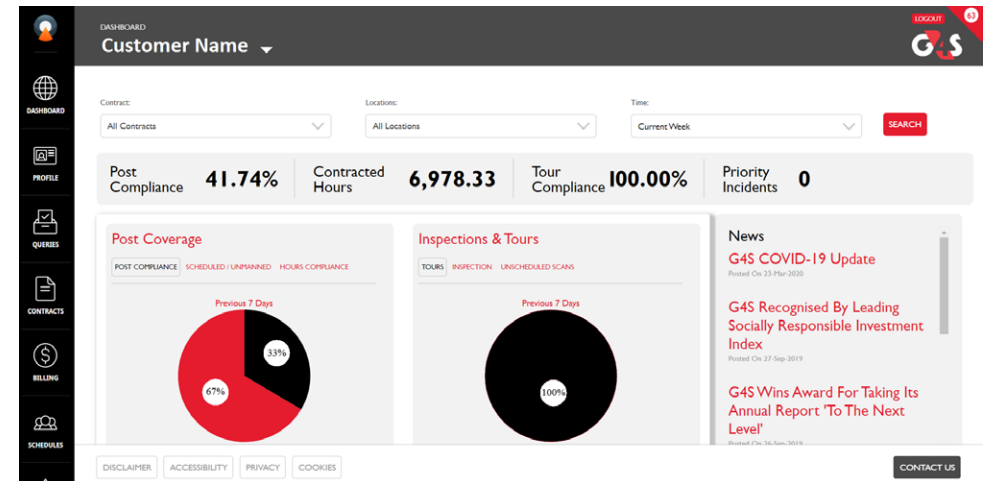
DASHBOARD

PROFILE

QUERIES

CONTRACTS

BILLING

SCHEDULES

DASHBOARD
Customer Name

LOGOUT
63
G4S

Contract:
All Contracts

Locations:
All Locations

Time:
Current Week

SEARCH

Post Compliance 41.74%

Contracted Hours 6,978.33

Tour Compliance 100.00%

Priority Incidents 0

Post Coverage

POST COMPLIANCE SCHEDULED / UNMANNED HOURS COMPLIANCE

Previous 7 Days

33%

67%

Inspections & Tours

TOURS INSPECTION UNSCHEDULED SCANS

Previous 7 Days

100%

News

G4S COVID-19 Update
Posted On 23-Mar-2020

G4S Recognised By Leading Socially Responsible Investment Index
Posted On 27-Sep-2019

G4S Wins Award For Taking Its Annual Report 'To The Next Level'
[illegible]

DISCLAIMER ACCESSIBILITY PRIVACY COOKIES

CONTACT US